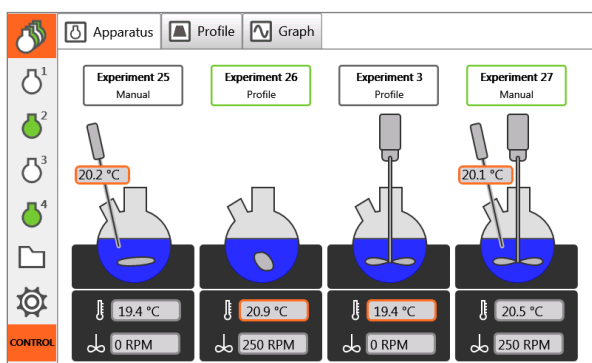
Apparatus Profile Graph

1
2
3
4

CONTROL

Experiment 25
Manual

Experiment 26
Profile

Experiment 3
Profile

Experiment 27
Manual

20.2 °C

20.1 °C

19.4 °C
0 RPM

20.9 °C
250 RPM

19.4 °C
0 RPM

20.5 °C
250 RPM